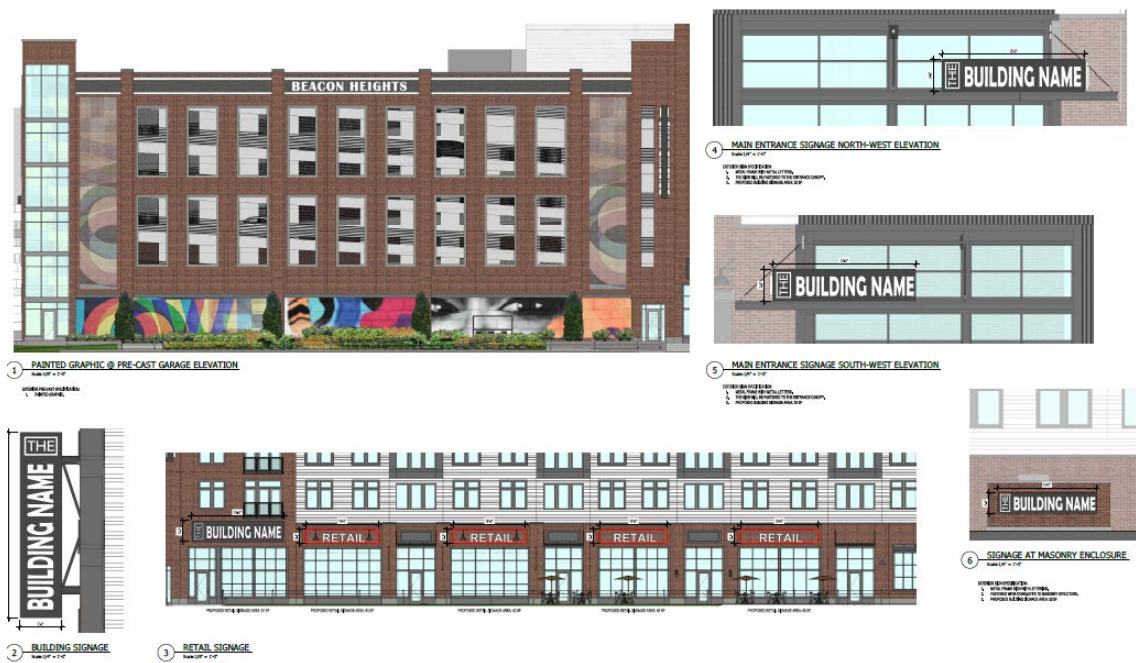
BEACON HEIGHTS

1 PAINTED GRAPHIC @ PRE-CAST GARAGE ELEVATION
Scale: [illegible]

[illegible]

THE BUILDING NAME

4 MAIN ENTRANCE SIGNAGE NORTH-WEST ELEVATION
Scale: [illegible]

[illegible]

THE BUILDING NAME

5 MAIN ENTRANCE SIGNAGE SOUTH-WEST ELEVATION
Scale: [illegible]

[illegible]

THE BUILDING NAME

THE BUILDING NAME

RETAIL

RETAIL

RETAIL

RETAIL

THE BUILDING NAME

6 SIGNAGE AT MASONRY ENCLOSURE
Scale: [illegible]

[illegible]

2 BUILDING SIGNAGE
Scale: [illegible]

3 RETAIL SIGNAGE
Scale: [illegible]